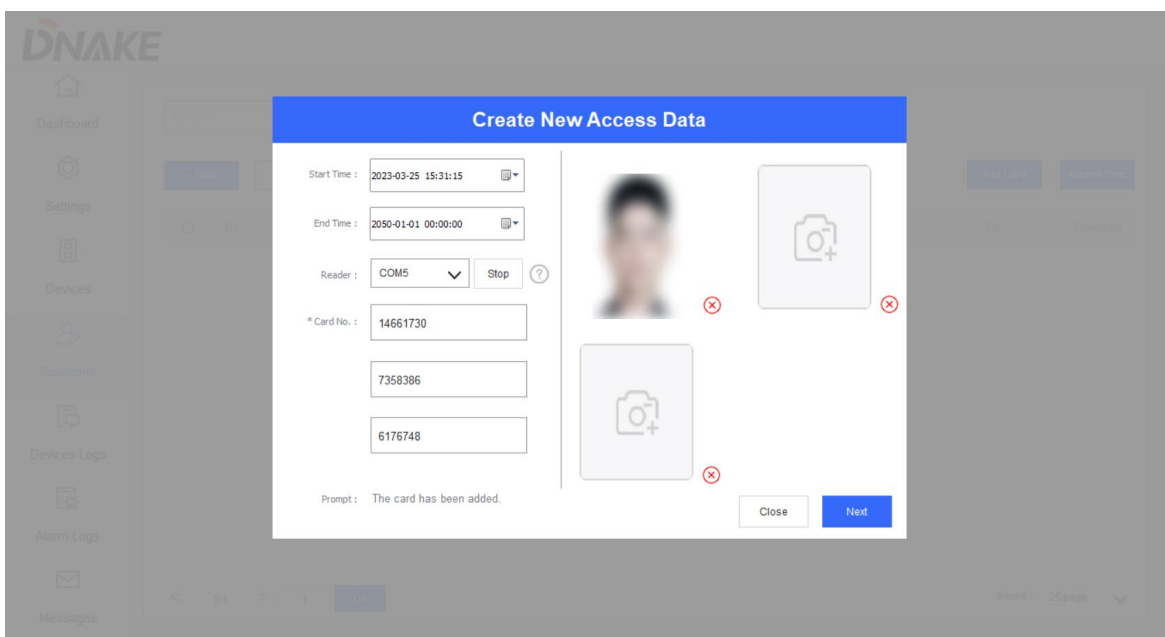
DNAKE

Dashboard

Settings

Devices

Residents

Devices Logs

Alarm Logs

Messages

Create New Access Data

Start Time : 2023-03-25 15:31:15

End Time : 2050-01-01 00:00:00

Reader : COM5 Stop ?

* Card No. : 14661730

7358386

6176748

Prompt : The card has been added.

Close Next